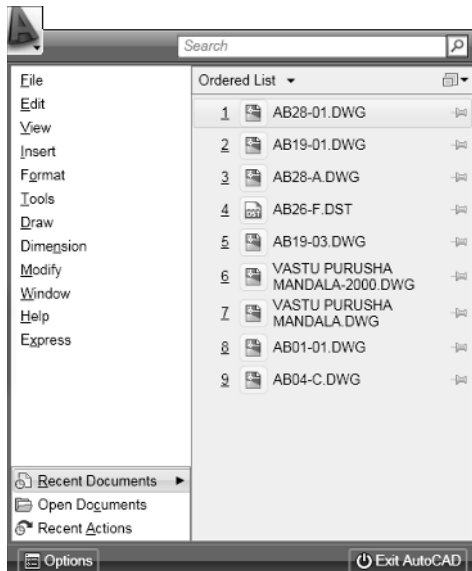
Search

File
Edit
View
Insert
Format
Tools
Draw
Dimension
Modify
Window
Help
Express

Ordered List ▾

1 AB28-01.DWG
2 AB19-01.DWG
3 AB28-A.DWG
4 DST AB26-F.DST
5 AB19-03.DWG
6 VASTU PURUSHA MANDALA-2000.DWG
7 VASTU PURUSHA MANDALA.DWG
8 AB01-01.DWG
9 AB04-C.DWG

Recent Documents ▸
Open Documents
Recent Actions

Options
Exit AutoCAD